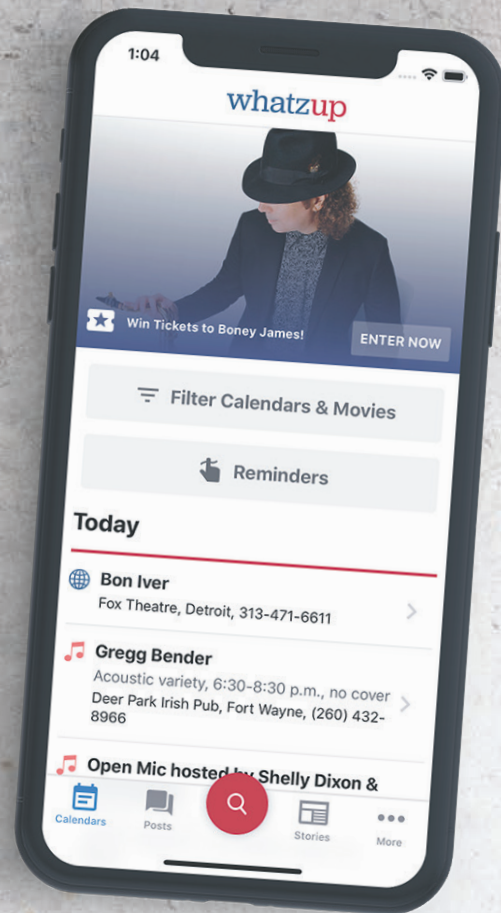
1:04

whatzup

Win Tickets to Boney James!

ENTER NOW

Filter Calendars & Movies

Reminders

Today

Bon Iver
Fox Theatre, Detroit, 313-471-6611

Gregg Bender
Acoustic variety, 6:30-8:30 p.m., no cover
Deer Park Irish Pub, Fort Wayne, (260) 432-8966

Open Mic hosted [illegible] Shelly Dixon &

Calendars Posts Stories More